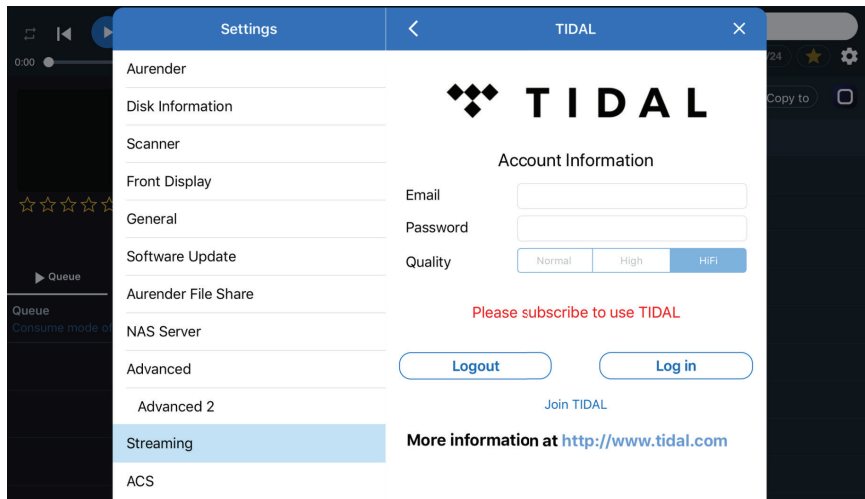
0:00

☆☆☆☆☆

▶ Queue

Queue
Consume mode of

Settings

Aurender
Disk Information
Scanner
Front Display
General
Software Update
Aurender File Share
NAS Server
Advanced
Advanced 2
Streaming
ACS

<
TIDAL
×

TIDAL

Account Information

Email
Password
Quality

| Normal | High | HiFi |
|---|---|---|

Please subscribe to use TIDAL

Logout
Log in

Join TIDAL

More information at http://www.tidal.com

/24
Copy to